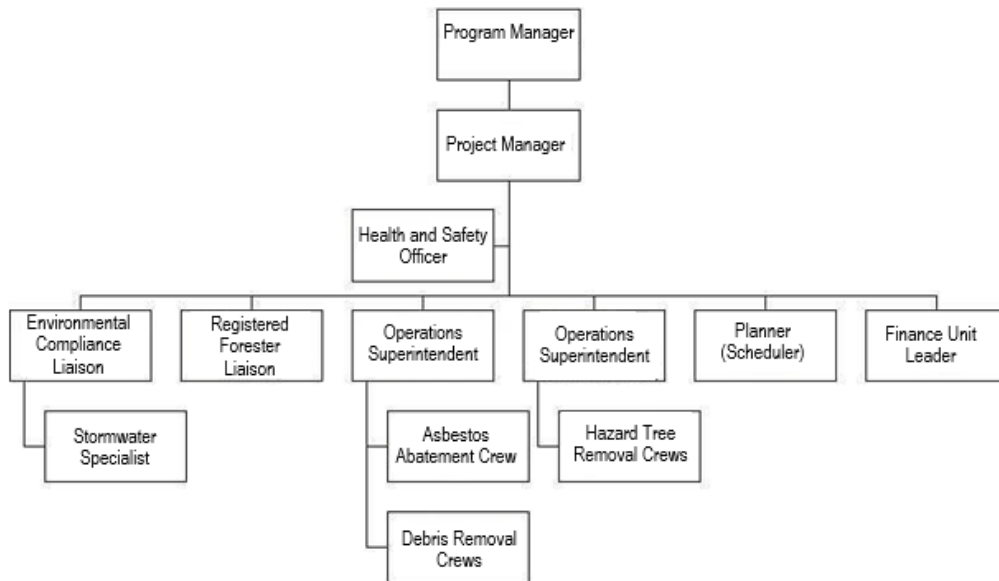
Program Manager

Project Manager

Health and Safety Officer

Environmental Compliance Liaison

Stormwater Specialist

Registered Forester Liaison

Operations Superintendent

Asbestos Abatement Crew

Debris Removal Crews

Operations Superintendent

Hazard Tree Removal Crews

Planner (Scheduler)

Finance Unit Leader